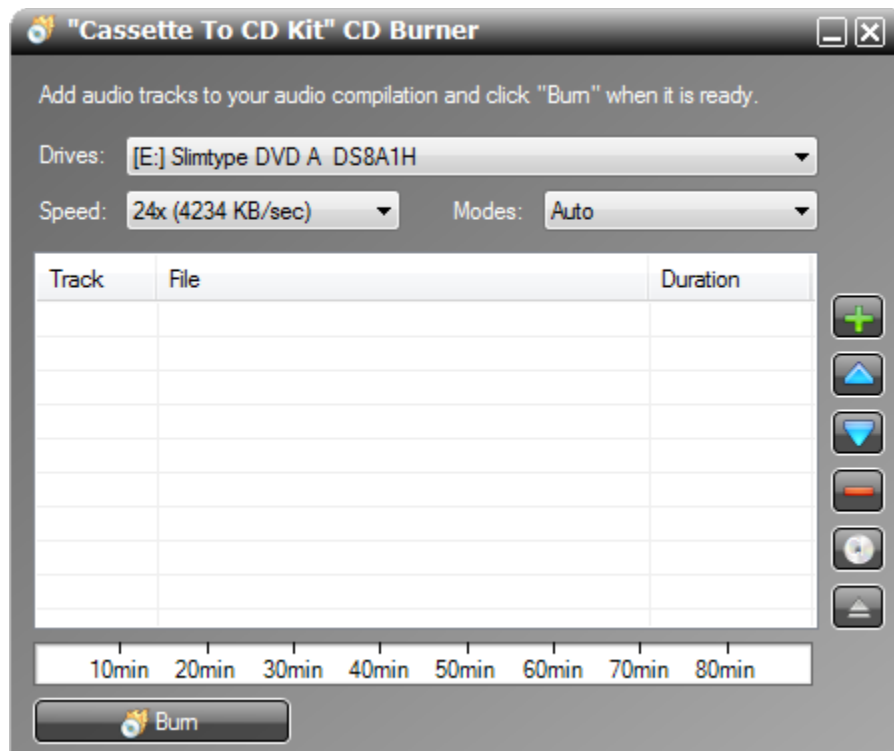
"Cassette To CD Kit" CD Burner

Add audio tracks to your audio compilation and click "Burn" when it is ready.

Drives: [E:] Slimtype DVD A DS8A1H

Speed: 24x (4234 KB/sec)

Modes: Auto

| Track | File | Duration |
|---|---|---|

10min 20min 30min 40min 50min 60min 70min 80min

Burn